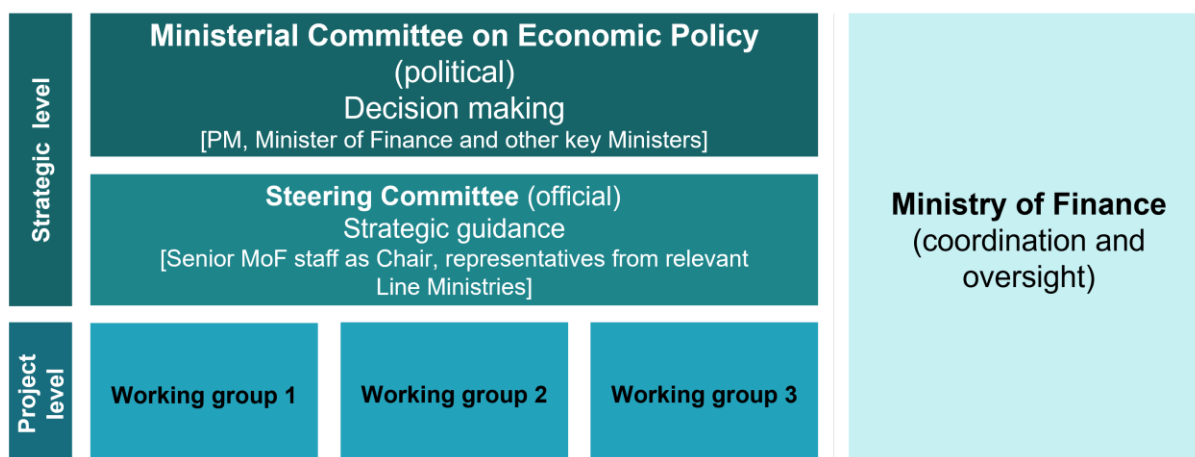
Strategic level

Ministerial Committee on Economic Policy (political)
Decision making
[PM, Minister of Finance and other key Ministers]

Steering Committee (official)
Strategic guidance
[Senior MoF staff as Chair, representatives from relevant Line Ministries]

Ministry of Finance
(coordination and oversight)

Project level

Working group 1

Working group 2

Working group 3